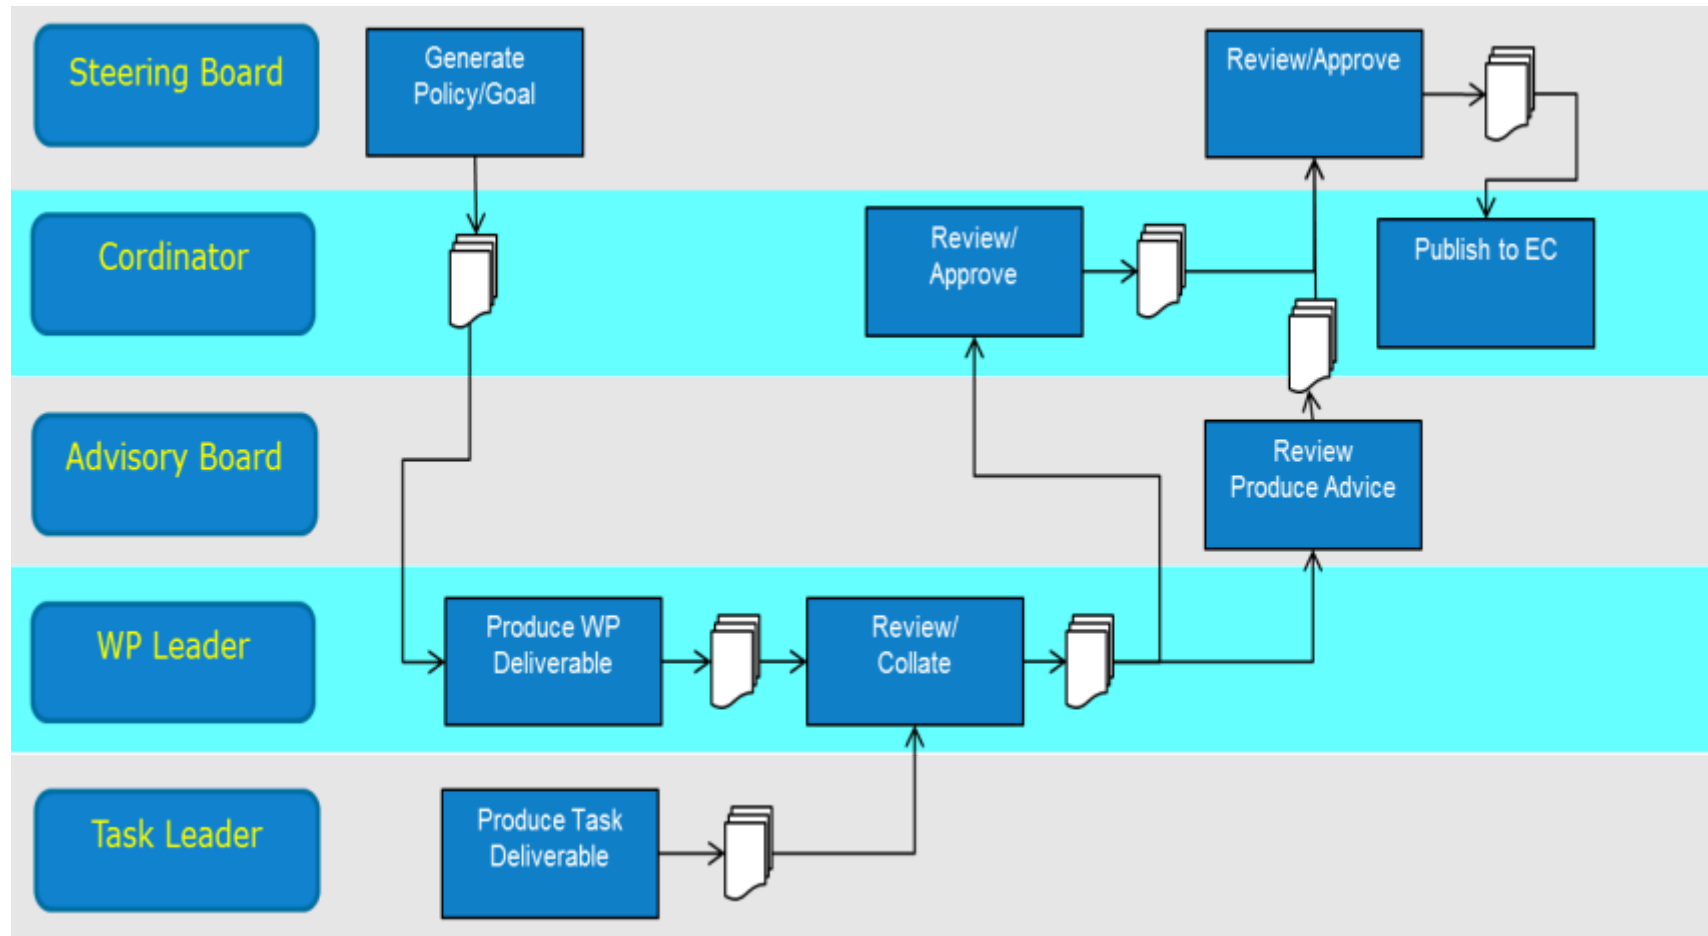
Steering Board

Generate Policy/Goal

Review/Approve

Cordinator

Review/ Approve

Publish to EC

Advisory Board

Review Produce Advice

WP Leader

Produce WP Deliverable

Review/ Collate

Task Leader

Produce Task Deliverable